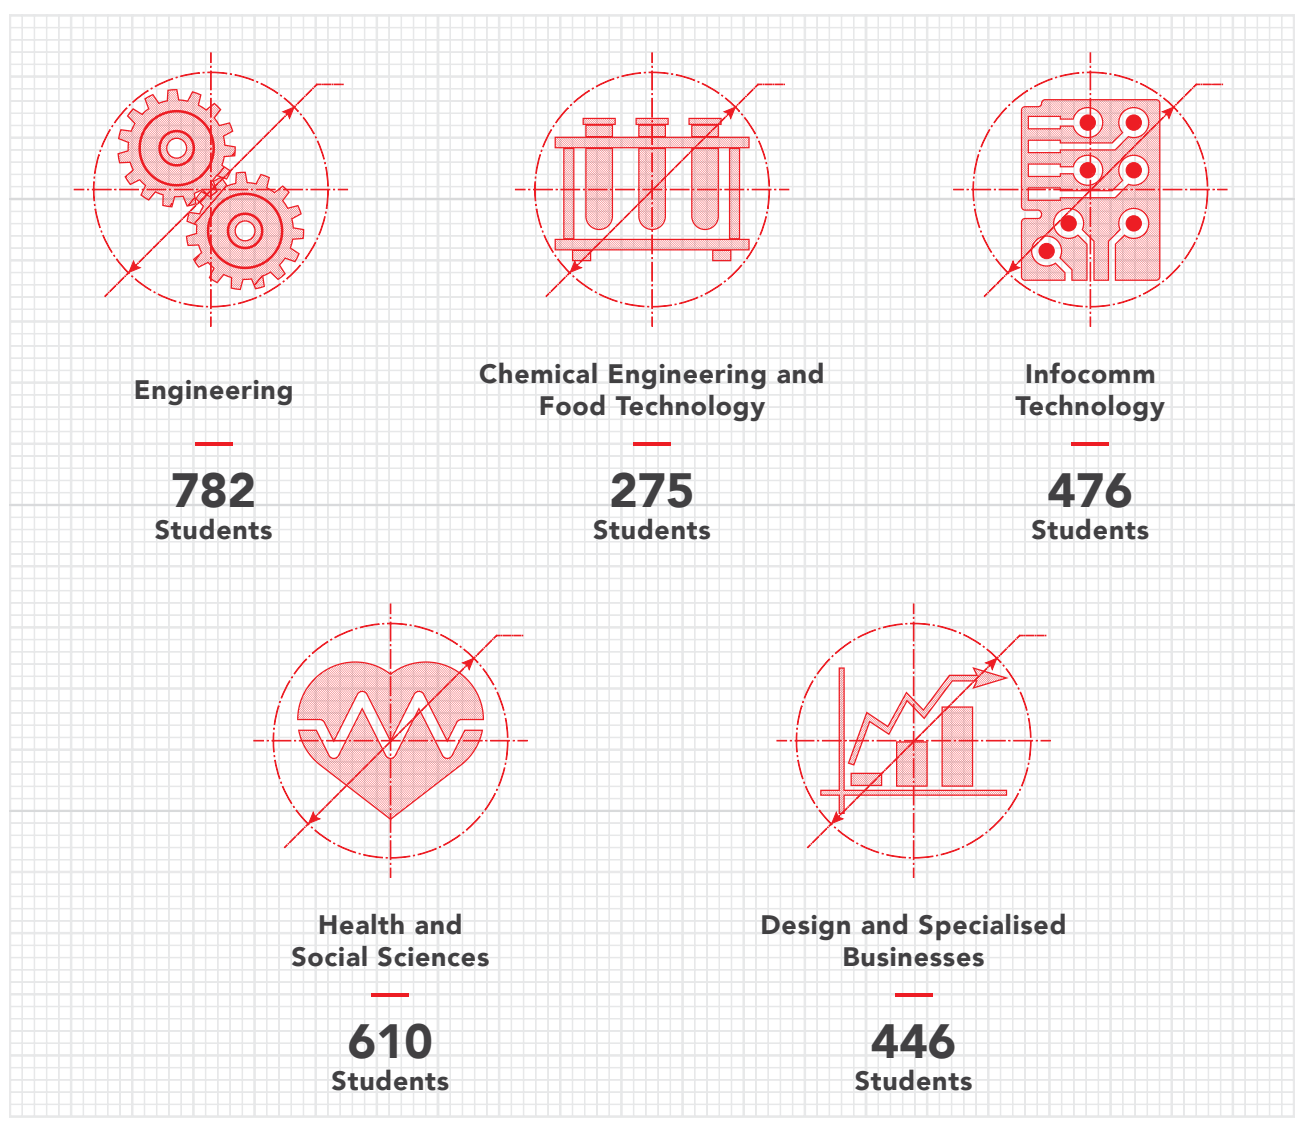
Engineering

782
Students

Chemical Engineering and Food Technology

275
Students

Infocomm Technology

476
Students

Health and Social Sciences

610
Students

Design and Specialised Businesses

446
Students